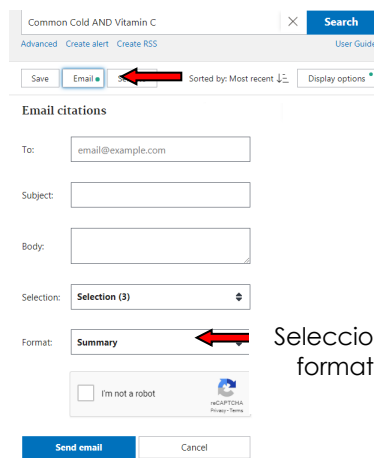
Common Cold AND Vitamin C

Search

Advanced Create alert Create RSS

User Guide

Save Email S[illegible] Sorted by: Most recent Display options

Email citations

To: email@example.com

Subject:

Body:

Selection: Selection (3)

Format: Summary

I'm not a robot

reCAPTCHA
Privacy - Terms

Send email Cancel

Seleccio
format